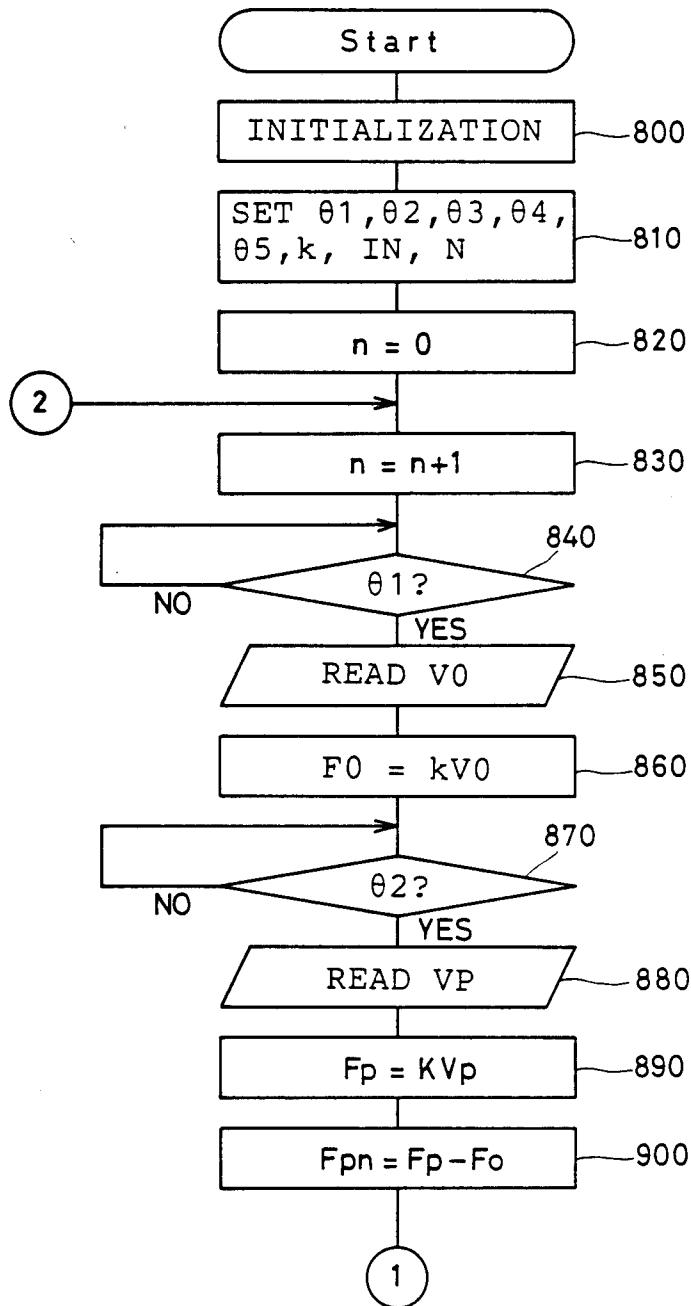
Start

INITIALIZATION 800

SET θ1, θ2, θ3, θ4, θ5, k, IN, N 810

n = 0 820

2

n = n+1 830

840

θ1?

NO

YES

READ V0 850

F0 = kV0 860

870

θ2?

NO

YES

READ VP 880

Fp = KVp 890

Fpn = Fp − Fo 900

1